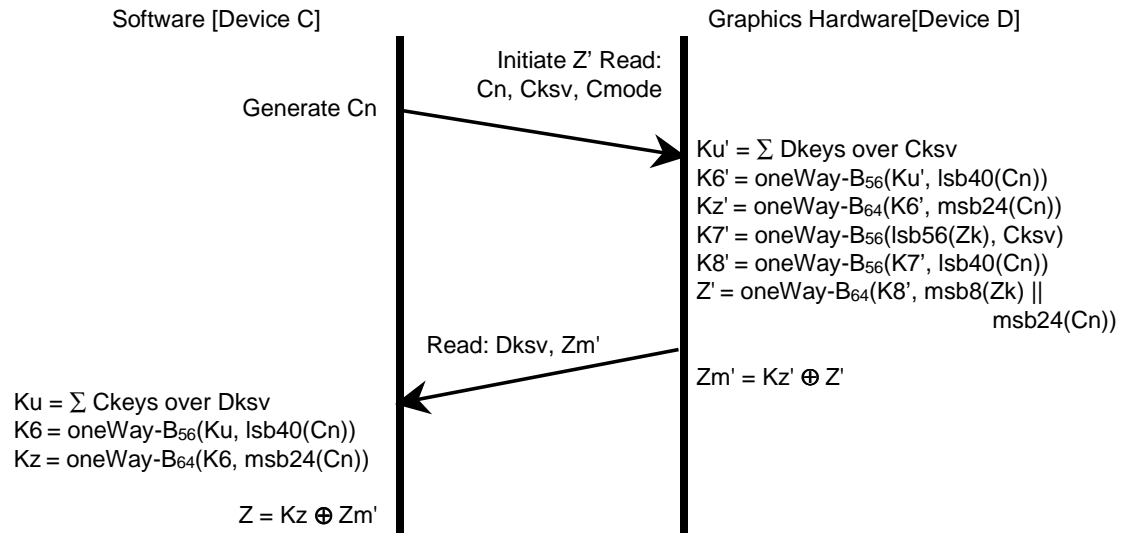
Software [Device C]

Graphics Hardware[Device D]

Initiate Z' Read: Cn, Cksv, Cmode

Generate Cn

Ku' = $\sum$ Dkeys over Cksv
K6' = oneWay-$B_{56}$(Ku', lsb40(Cn))
Kz' = oneWay-$B_{64}$(K6', msb24(Cn))
K7' = oneWay-$B_{56}$(lsb56(Zk), Cksv)
K8' = oneWay-$B_{56}$(K7', lsb40(Cn))
Z' = oneWay-$B_{64}$(K8', msb8(Zk) || msb24(Cn))

Read: Dksv, Zm'

Zm' = Kz' $\oplus$ Z'

Ku = $\sum$ Ckeys over Dksv
K6 = oneWay-$B_{56}$(Ku, lsb40(Cn))
Kz = oneWay-$B_{64}$(K6, msb24(Cn))

Z = Kz $\oplus$ Zm'